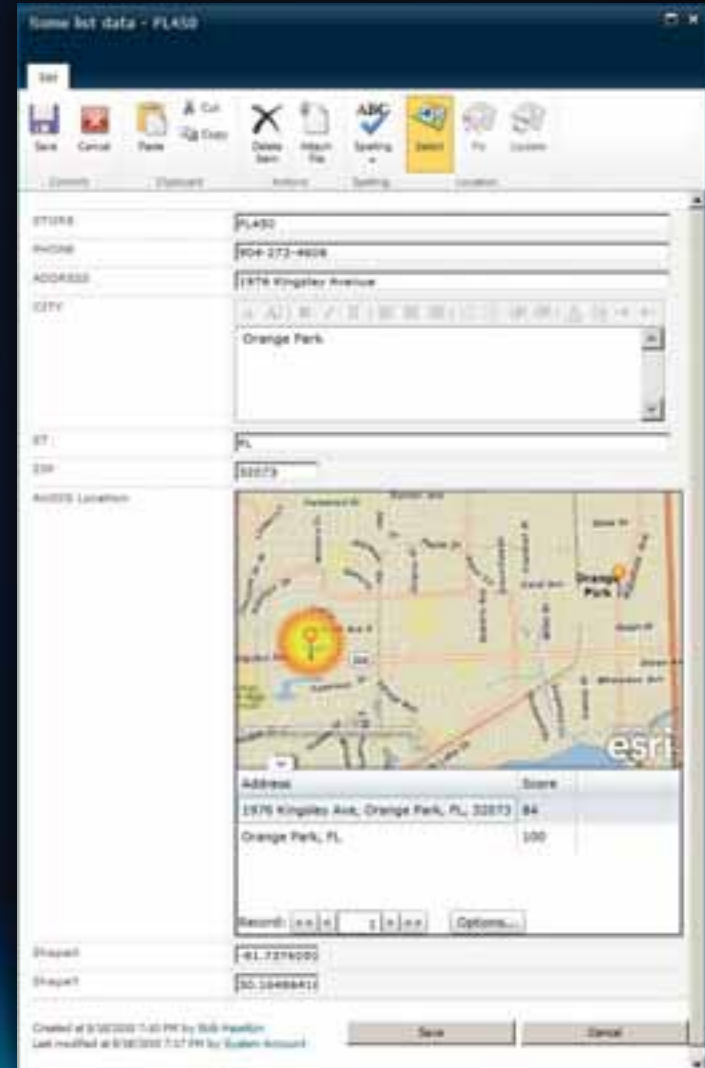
Some list data - FL450

Edit

Save Cancel Paste Cut Copy Delete Item Attach File Spelling Select Fix Locate

Commit Clipboard Actions Spelling Location

STORE FL450
PHONE 904-272-4606
ADDRESS 1976 Kingsley Avenue
CITY
Orange Park
ST FL
ZIP 32073
ArcGIS Location

Orange Park

esri

| Address | Score |
|---|---|
| 1976 Kingsley Ave, Orange Park, FL, 32073 | 84 |
| Orange Park, FL | 100 |

Record: 1 Options...

ShapeX -81.7376000
ShapeY 30.1648841

Created at 8/18/2010 7:40 PM by Bob Hawkins
Last modified at 8/18/2010 7:57 PM by System Account

Save Cancel